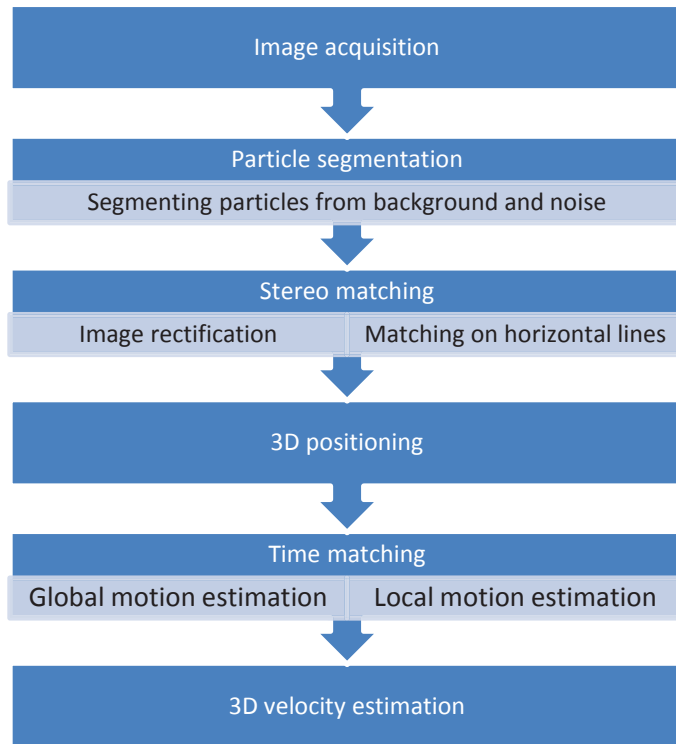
Image acquisition

Particle segmentation

Segmenting particles from background and noise

Stereo matching

Image rectification

Matching on horizontal lines

3D positioning

Time matching

Global motion estimation

Local motion estimation

3D velocity estimation